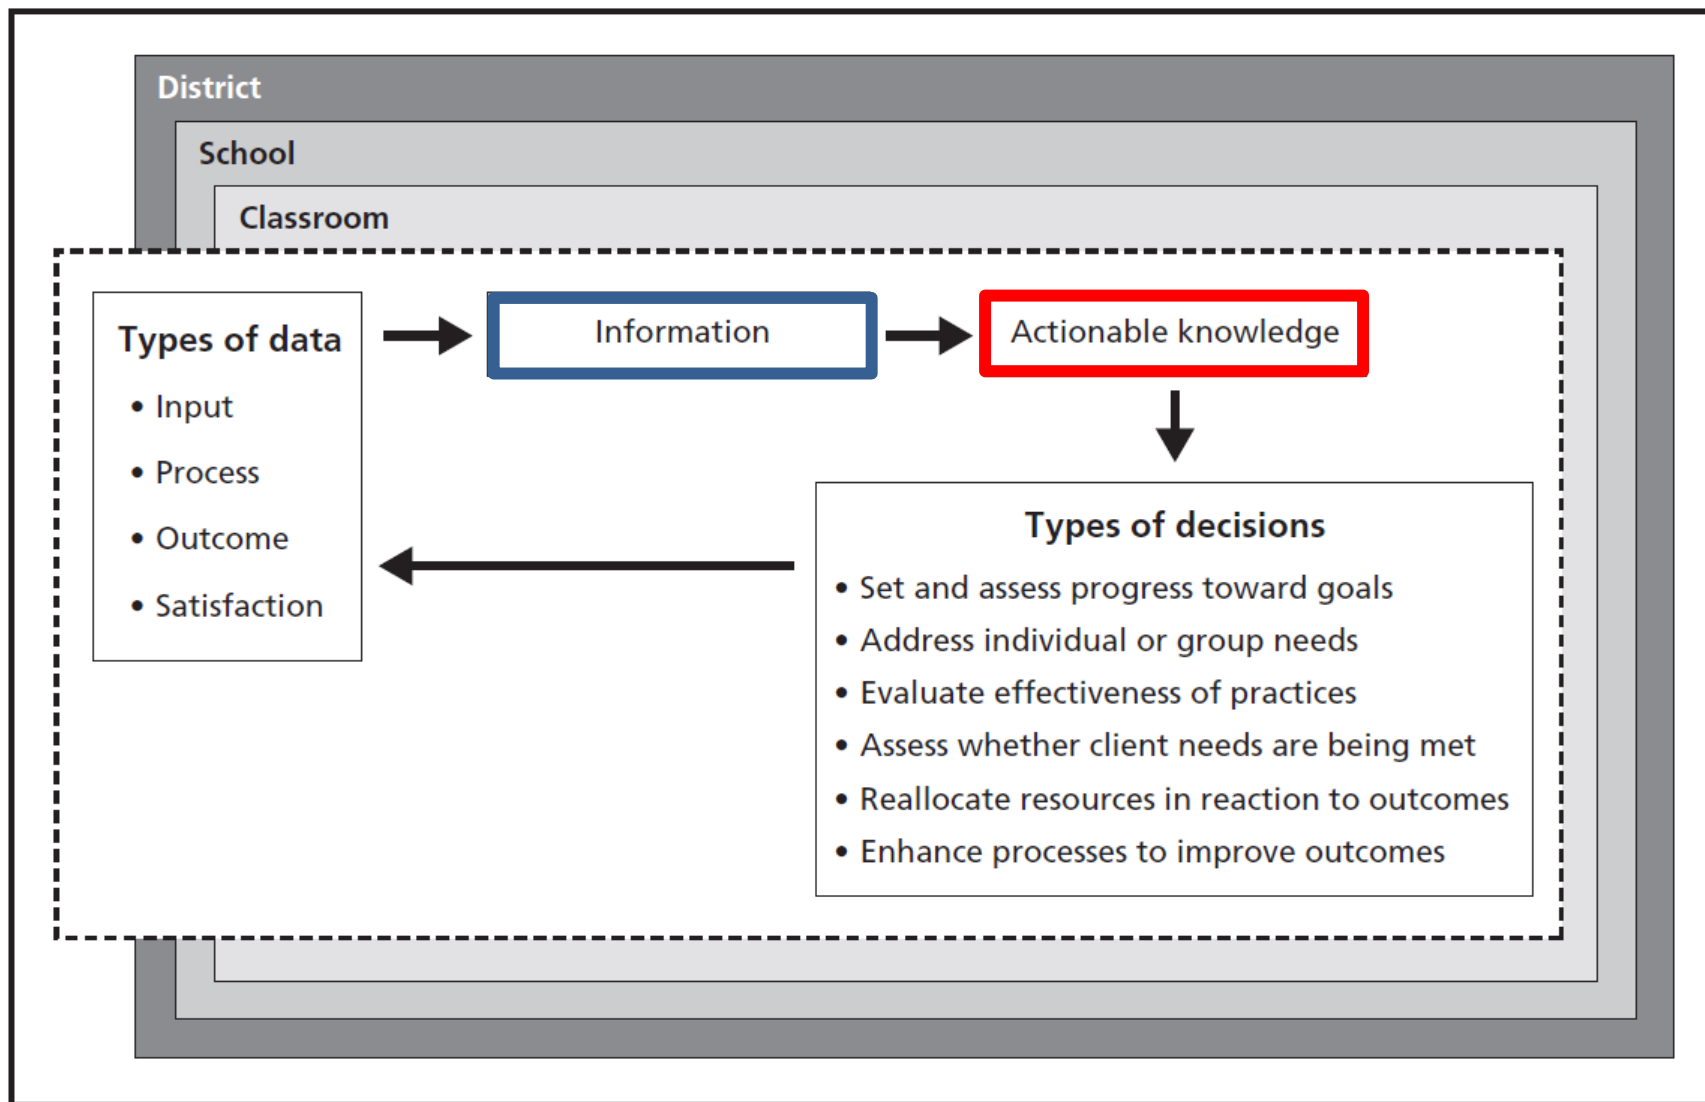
District

School

Classroom

Types of data
• Input
• Process
• Outcome
• Satisfaction

Information

Actionable knowledge

Types of decisions
• Set and assess progress toward goals
• Address individual or group needs
• Evaluate effectiveness of practices
• Assess whether client needs are being met
• Reallocate resources in reaction to outcomes
• Enhance processes to improve outcomes